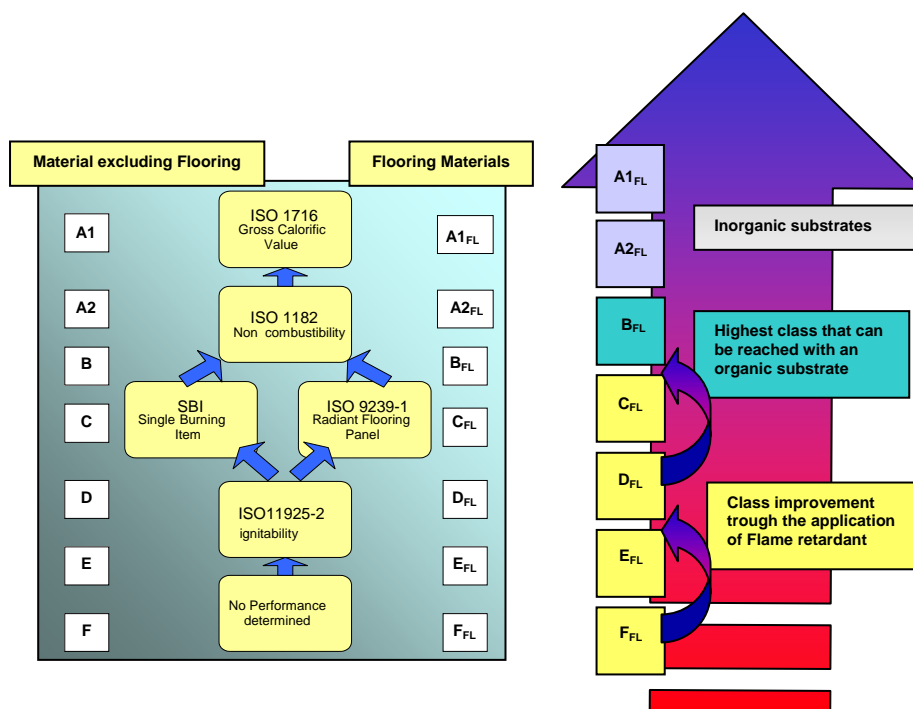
Material excluding Flooring

Flooring Materials

A1

A2

B

C

D

E

F

ISO 1716
Gross Calorific Value

ISO 1182
Non combustibility

SBI
Single Burning Item

ISO 9239-1
Radiant Flooring Panel

ISO11925-2
ignitability

No Performance determined

$A1_{FL}$

$A2_{FL}$

$B_{FL}$

$C_{FL}$

$D_{FL}$

$E_{FL}$

$F_{FL}$

$A1_{FL}$

$A2_{FL}$

Inorganic substrates

$B_{FL}$

Highest class that can be reached with an organic substrate

$C_{FL}$

$D_{FL}$

Class improvement trough the application of Flame retardant

$E_{FL}$

$F_{FL}$